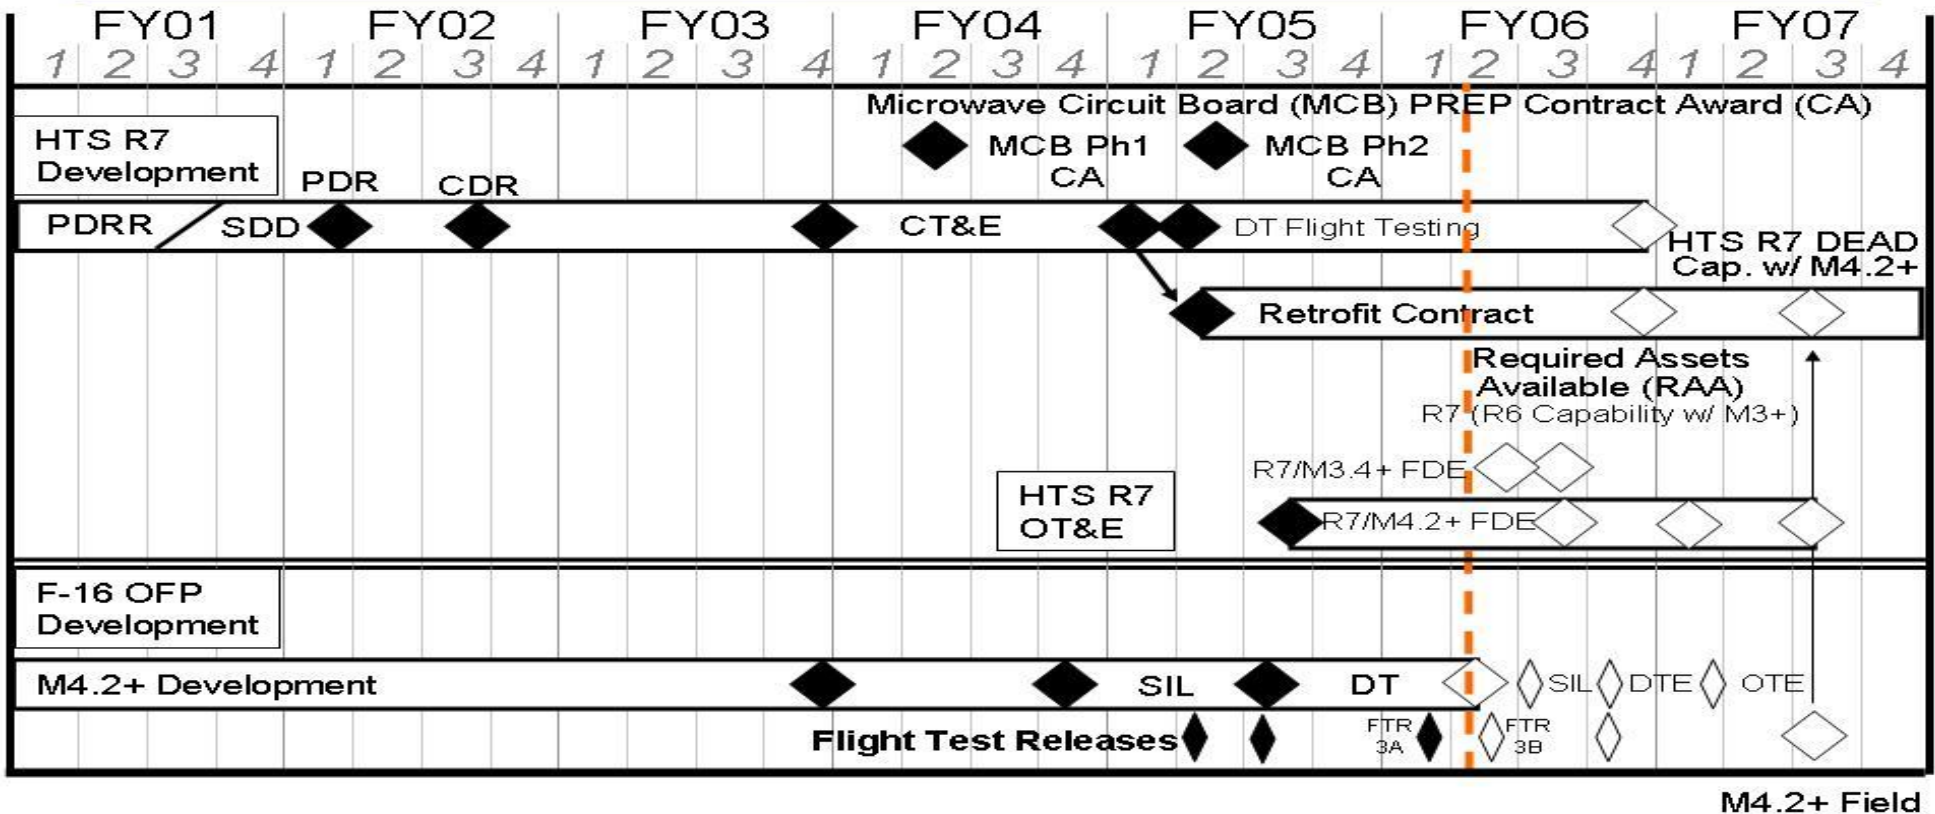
FY01 FY02 FY03 FY04 FY05 FY06 FY07

1 2 3 4 1 2 3 4 1 2 3 4 1 2 3 4 1 2 3 4 1 2 3 4 1 2 3 4

Microwave Circuit Board (MCB) PREP Contract Award (CA)

HTS R7 Development

MCB Ph1 CA

MCB Ph2 CA

PDR

CDR

PDRR

SDD

CT&E

DT Flight Testing

HTS R7 DEAD Cap. w/ M4.2+

Retrofit Contract

Required Assets Available (RAA)

R7 (R6 Capability w/ M3+)

R7/M3.4+ FDE

HTS R7 OT&E

R7/M4.2+ FDE

F-16 OFP Development

M4.2+ Development

SIL

DT

SIL

DTE

OTE

Flight Test Releases

FTR 3A

FTR 3B

M4.2+ Field